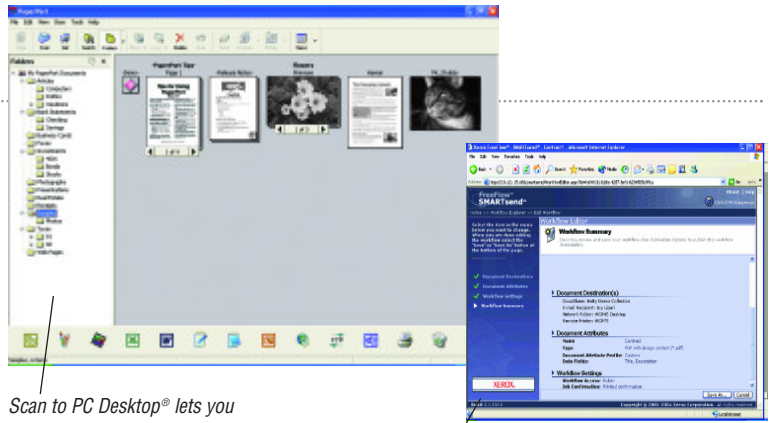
PaperPort

File Edit View Docs Tools Help

Folders

My PaperPort Documents

Articles

Photographs

Tools

Sales

Web Pages

PaperPort Tips

Page 1

Flowers

Kittens

Xerox FreeFlow™ SMARTsend™ - Contract - Microsoft Internet Explorer

File Edit View Favorites Tools Help

Back Search Favorites Media

FreeFlow™ SMARTsend™

Workflow Editor

Workflow Summary

Document Destination(s)

Document Attributes

Workflow Settings

Workflow Summary

XEROX

Save As... Cancel

Copyright © 2001-2004 Xerox Corporation

Scan to PC Desktop® lets you